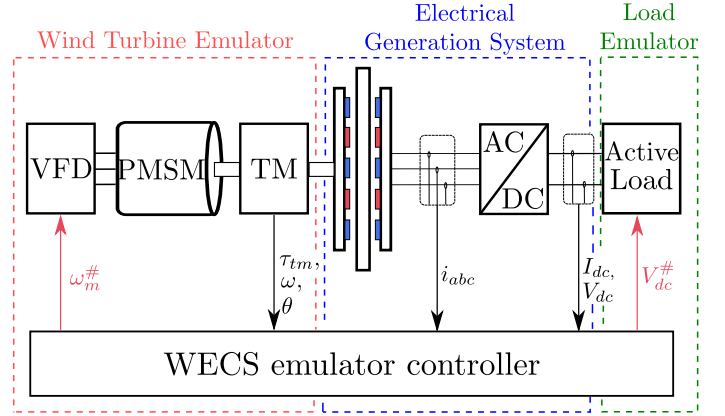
Wind Turbine Emulator

Electrical Generation System

Load Emulator

VFD

PMSM

TM

AC

DC

Active Load

$\omega_m^\#$

$\tau_{tm}$, $\omega$, $\theta$

$i_{abc}$

$I_{dc}$, $V_{dc}$

$V_{dc}^\#$

WECS emulator controller